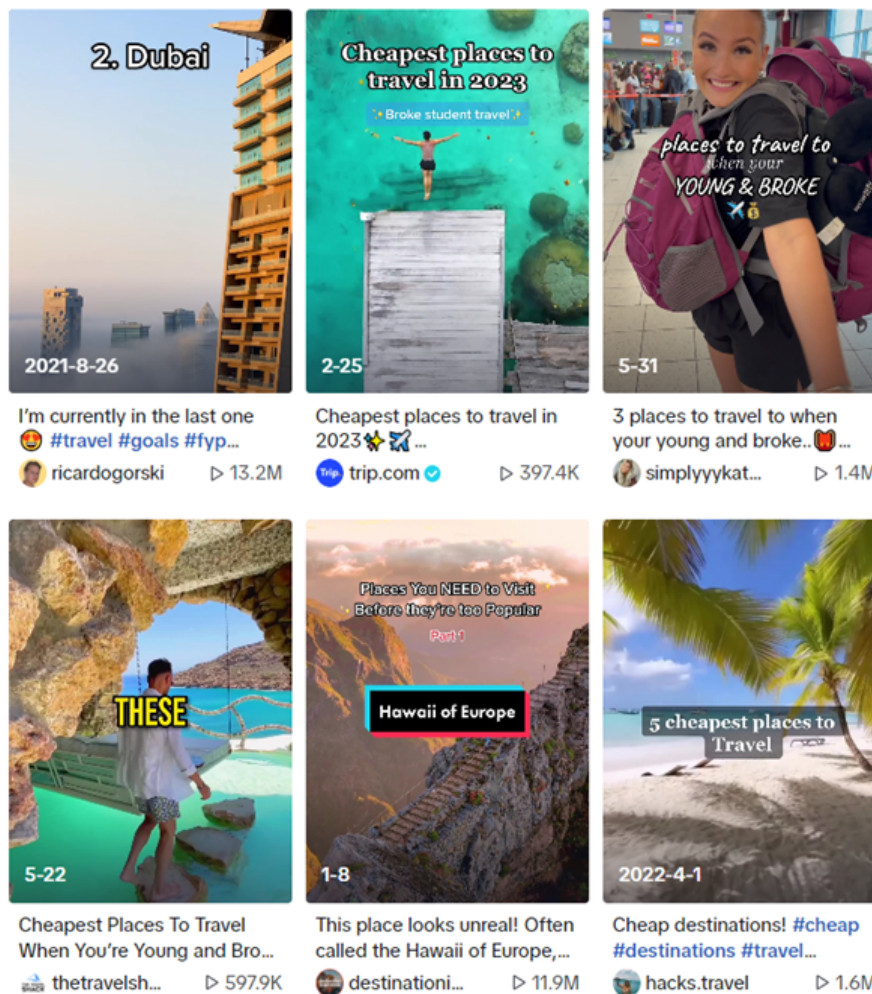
2. Dubai

2021-8-26

I'm currently in the last one 😍 #travel #goals #fyp...

ricardogorski ▷ 13.2M

Cheapest places to travel in 2023

✨Broke student travel✨

2-25

Cheapest places to travel in 2023✨✈️ ...

Trip trip.com ▷ 397.4K

places to travel to when your YOUNG & BROKE ✈️💰

5-31

3 places to travel to when your young and broke.. ...

simplyyykat... ▷ 1.4M

THESE

5-22

Cheapest Places To Travel When You're Young and Bro...

thetravelsh... ▷ 597.9K

Places You NEED to Visit Before they're too Popular

Part 1

Hawaii of Europe

1-8

This place looks unreal! Often called the Hawaii of Europe,...

destinationi... ▷ 11.9M

5 cheapest places to Travel

2022-4-1

Cheap destinations! #cheap #destinations #travel...

hacks.travel ▷ 1.6M